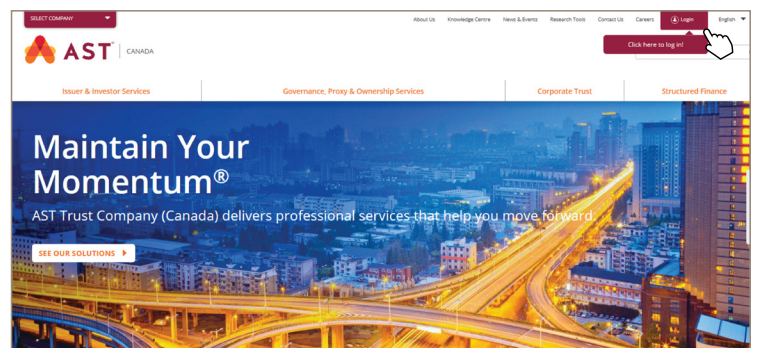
SELECT COMPANY

About Us Knowledge Centre News & Events Research Tools Contact Us Careers Login English

AST | CANADA

Click here to log in!

Issuer & Investor Services Governance, Proxy & Ownership Services Corporate Trust Structured Finance

Maintain Your Momentum®

AST Trust Company (Canada) delivers professional services that help you move forward.

SEE OUR SOLUTIONS